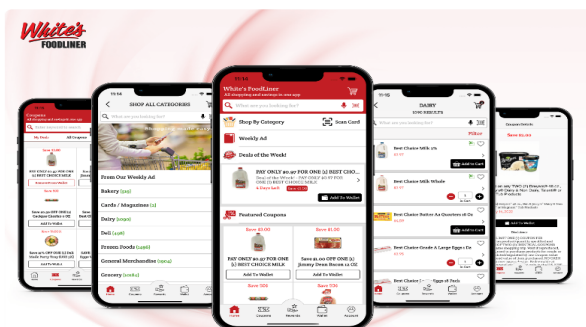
White's FOODLINER

White's FoodLiner
All shopping and savings in one app

What are you looking for?

Shop By Category

Scan Card

Weekly Ad

Deals of the Week!

PAY ONLY $0.40 FOR ONE (1) BEST CHO...

Deal of the Week! - PAY ONLY $0.40 FOR ONE (1) BEST CHOICE MILK

Add To Wallet

Featured Coupons

Save $0.00

Save $1.50

PAY ONLY $0.40 FOR ONE (1) BEST CHOICE MILK

Save $1.50 OFF ONE (1) Jimmy Dean Bacon 12 Oz

Add To Wallet

Add To Wallet

SHOP ALL CATEGORIES

What are you looking for?

From Our Weekly Ad

Bakery (99)

Cards / Magazines (1)

Dairy (209)

Deli (249)

Frozen Foods (296)

General Merchandise (1004)

Grocery (2084)

DAIRY

109 RESULTS

Filter

Best Choice Milk 1%

Add to Cart

Best Choice Milk Whole

Best Choice Butter As Quarters 16 Oz

Best Choice Grade A Large Eggs

Coupons

What are you looking for?

My Deals

All Coupons

Add to Wallet

Add To Wallet

Coupon Details

Save $0.40

Add To Wallet